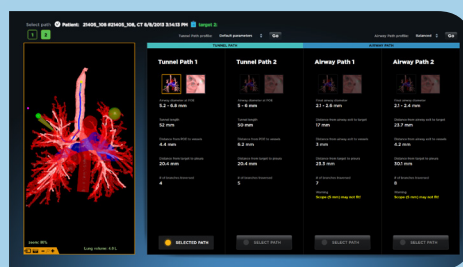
Select path Patient: 21405_108 #21405_108, CT 6/6/2013 3:14:13 PM target 2

1 2

Tunnel Path profiles Default parameters Go

Airway Path profiles Balanced Go

TUNNEL PATH

AIRWAY PATH

Tunnel Path 1

Tunnel Path 2

Airway Path 1

Airway Path 2

Airway diameter at POE
5.2 - 6.8 mm

Airway diameter at POE
5 - 6 mm

Final airway diameter
2.1 - 2.8 mm

Final airway diameter
2.1 - 2.4 mm

Tunnel length
52 mm

Tunnel length
50 mm

Distance from airway exit to target
17 mm

Distance from airway exit to target
23.7 mm

Distance from POE to vessels
4.4 mm

Distance from POE to vessels
6.2 mm

Distance from airway exit to vessels
3 mm

Distance from airway exit to vessels
4.2 mm

Distance from target to pleura
20.4 mm

Distance from target to pleura
20.4 mm

Distance from target to pleura
25.5 mm

Distance from target to pleura
30.1 mm

# of branches traversed
4

# of branches traversed
5

# of branches traversed
7

# of branches traversed
8

Warning
Scope (5 mm) may not fit

Warning
Scope (5 mm) may not fit

SELECTED PATH

SELECT PATH

SELECT PATH

SELECT PATH

zoom: 95%

Lung volume: 4.9 L